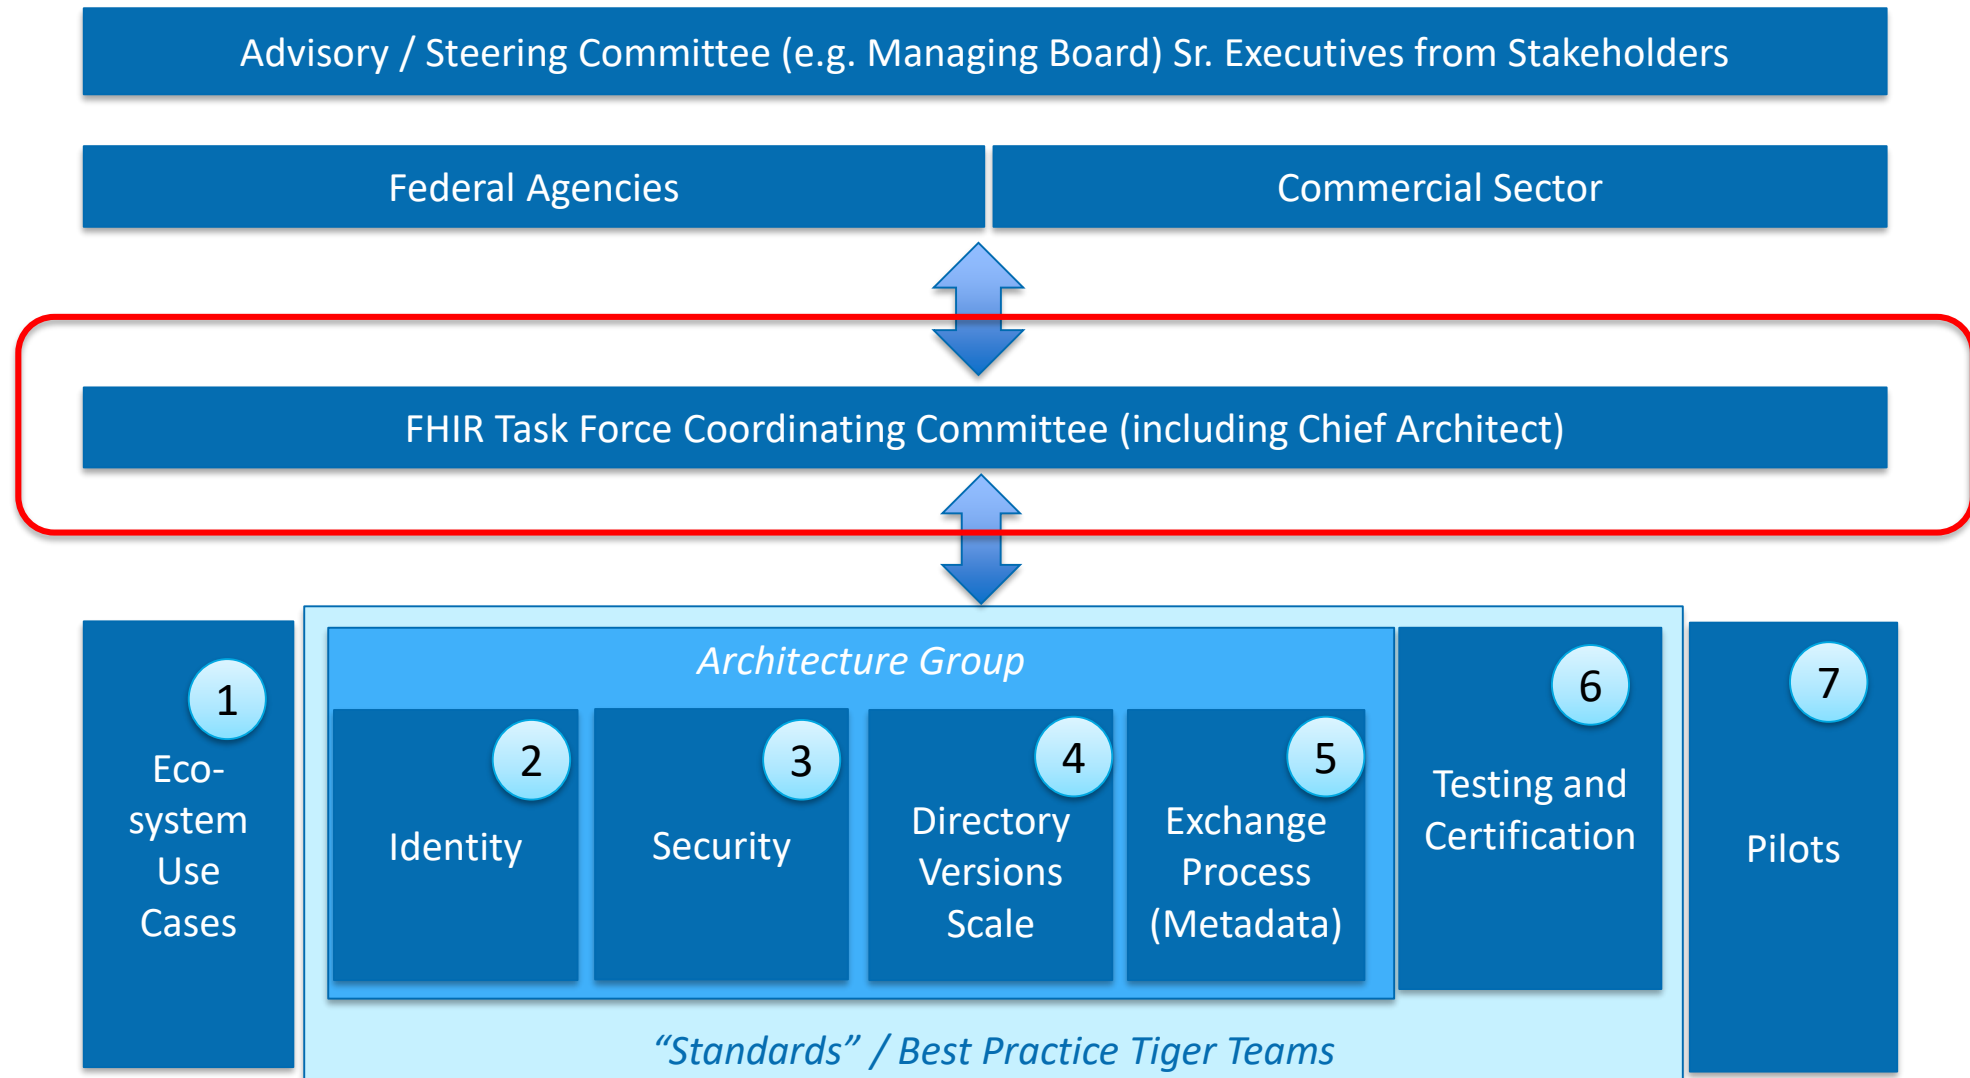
Advisory / Steering Committee (e.g. Managing Board) Sr. Executives from Stakeholders

Federal Agencies

Commercial Sector

FHIR Task Force Coordinating Committee (including Chief Architect)

1
Eco-system Use Cases

Architecture Group

2
Identity

3
Security

4
Directory Versions Scale

5
Exchange Process (Metadata)

6
Testing and Certification

7
Pilots

“Standards” / Best Practice Tiger Teams